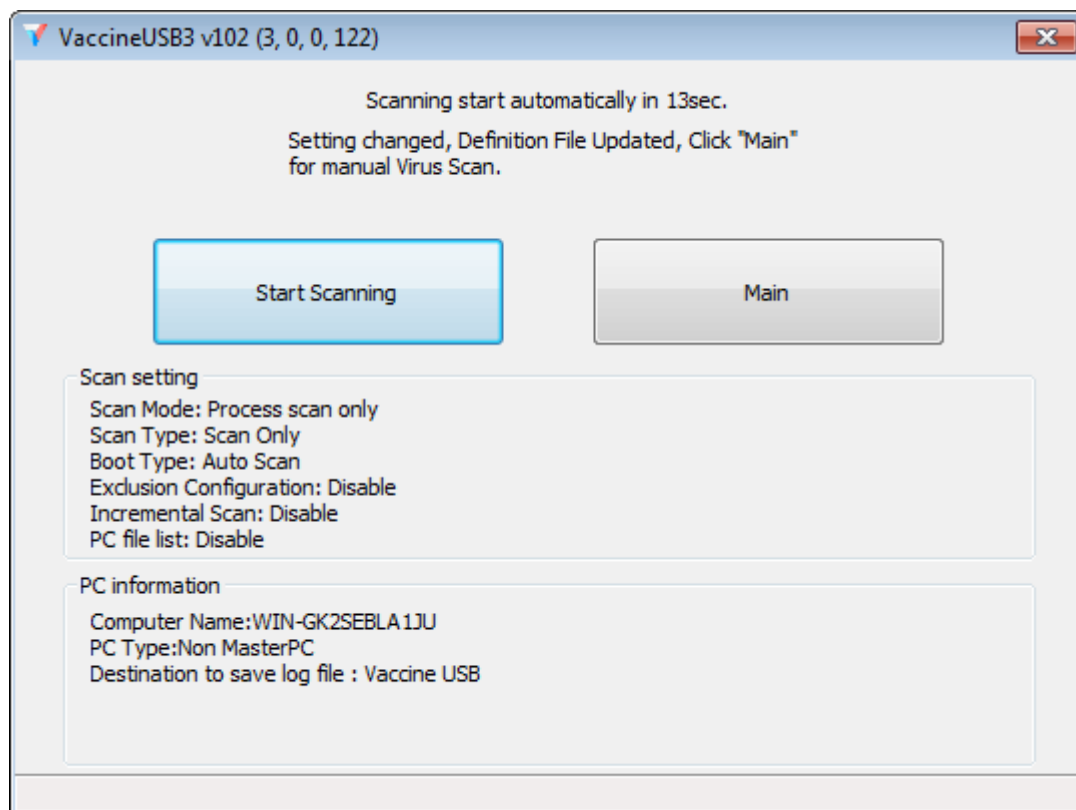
VaccineUSB3 v102 (3, 0, 0, 122)

Scanning start automatically in 13sec.

Setting changed, Definition File Updated, Click "Main" for manual Virus Scan.

Start Scanning

Main

Scan setting

Scan Mode: Process scan only
Scan Type: Scan Only
Boot Type: Auto Scan
Exclusion Configuration: Disable
Incremental Scan: Disable
PC file list: Disable

PC information

Computer Name:WIN-GK2SEBLA1JU
PC Type:Non MasterPC
Destination to save log file : Vaccine USB